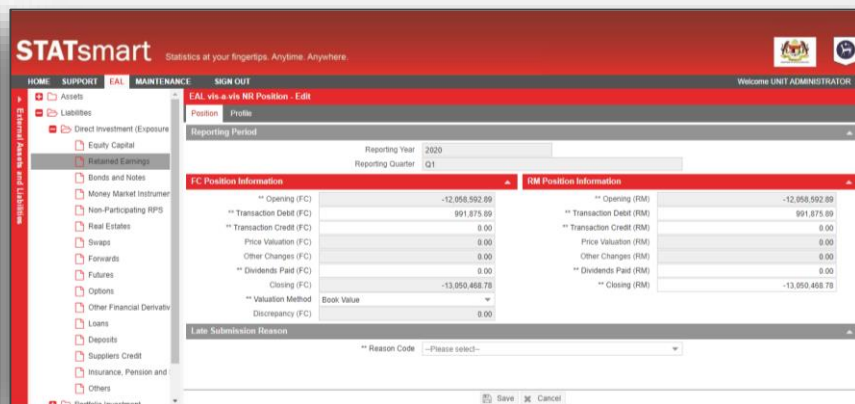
STATsmart Statistics at your fingertips. Anytime. Anywhere.

HOME SUPPORT EAL MAINTENANCE SIGN OUT

Welcome UNIT ADMINISTRATOR

External Assets and Liabilities

Assets
Liabilities
Direct Investment (Exposure
Equity Capital
Retained Earnings
Bonds and Notes
Money Market Instrumer
Non-Participating RPS
Real Estates
Swaps
Forwards
Futures
Options
Other Financial Derivativ
Loans
Deposits
Suppliers Credit
Insurance, Pension and
Others
Portfolio Investment

EAL vis-a-vis NR Position - Edit

Position Profile

Reporting Period

Reporting Year 2020
Reporting Quarter Q1

FC Position Information

| | |
|---|---|
| ** Opening (FC) | -12,058,592.89 |
| ** Transaction Debit (FC) | 991,875.89 |
| ** Transaction Credit (FC) | 0.00 |
| Price Valuation (FC) | 0.00 |
| Other Changes (FC) | 0.00 |
| ** Dividends Paid (FC) | 0.00 |
| Closing (FC) | -13,050,468.78 |
| ** Valuation Method | Book Value |
| Discrepancy (FC) | 0.00 |

RM Position Information

| | |
|---|---|
| ** Opening (RM) | -12,058,592.89 |
| ** Transaction Debit (RM) | 991,875.89 |
| ** Transaction Credit (RM) | 0.00 |
| Price Valuation (RM) | 0.00 |
| Other Changes (RM) | 0.00 |
| ** Dividends Paid (RM) | 0.00 |
| ** Closing (RM) | -13,050,468.78 |

Late Submission Reason

** Reason Code --Please select--

Save Cancel